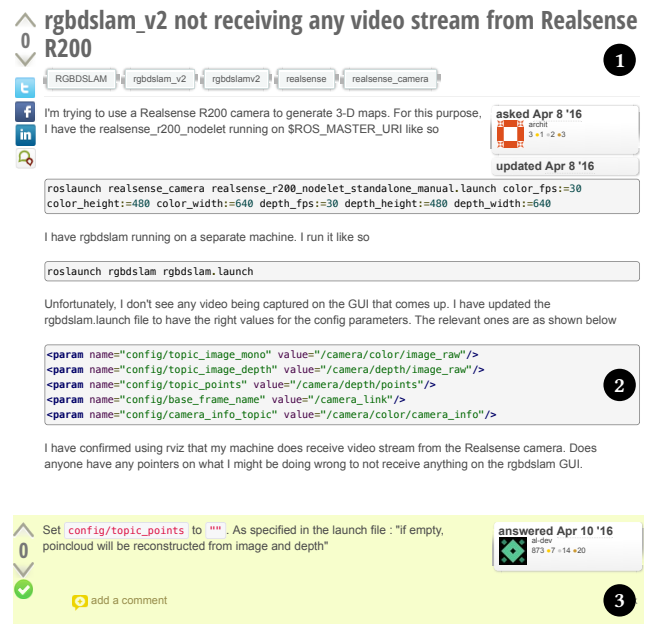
0

rgbdslam_v2 not receiving any video stream from Realsense R200

1

RGBDSLAM rgbdslam_v2 rgbdslamv2 realsense realsense_camera

I'm trying to use a Realsense R200 camera to generate 3-D maps. For this purpose, I have the realsense_r200_nodelet running on $ROS_MASTER_URI like so

asked Apr 8 '16
archit
3 •1 •2 •3

updated Apr 8 '16

```
roslaunch realsense_camera realsense_r200_nodelet_standalone_manual.launch color_fps:=30 color_height:=480 color_width:=640 depth_fps:=30 depth_height:=480 depth_width:=640
```

I have rgbdslam running on a separate machine. I run it like so

```
roslaunch rgbdslam rgbdslam.launch
```

Unfortunately, I don't see any video being captured on the GUI that comes up. I have updated the rgbdslam.launch file to have the right values for the config parameters. The relevant ones are as shown below

```
<param name="config/topic_image_mono" value="/camera/color/image_raw"/>
<param name="config/topic_image_depth" value="/camera/depth/image_raw"/>
<param name="config/topic_points" value="/camera/depth/points"/>
<param name="config/base_frame_name" value="/camera_link"/>
<param name="config/camera_info_topic" value="/camera/color/camera_info"/>
```

2

I have confirmed using rviz that my machine does receive video stream from the Realsense camera. Does anyone have any pointers on what I might be doing wrong to not receive anything on the rgbdslam GUI.

0

Set config/topic_points to "". As specified in the launch file : "if empty, poincloud will be reconstructed from image and depth"

answered Apr 10 '16
al-dev
873 •7 •14 •20

add a comment

3